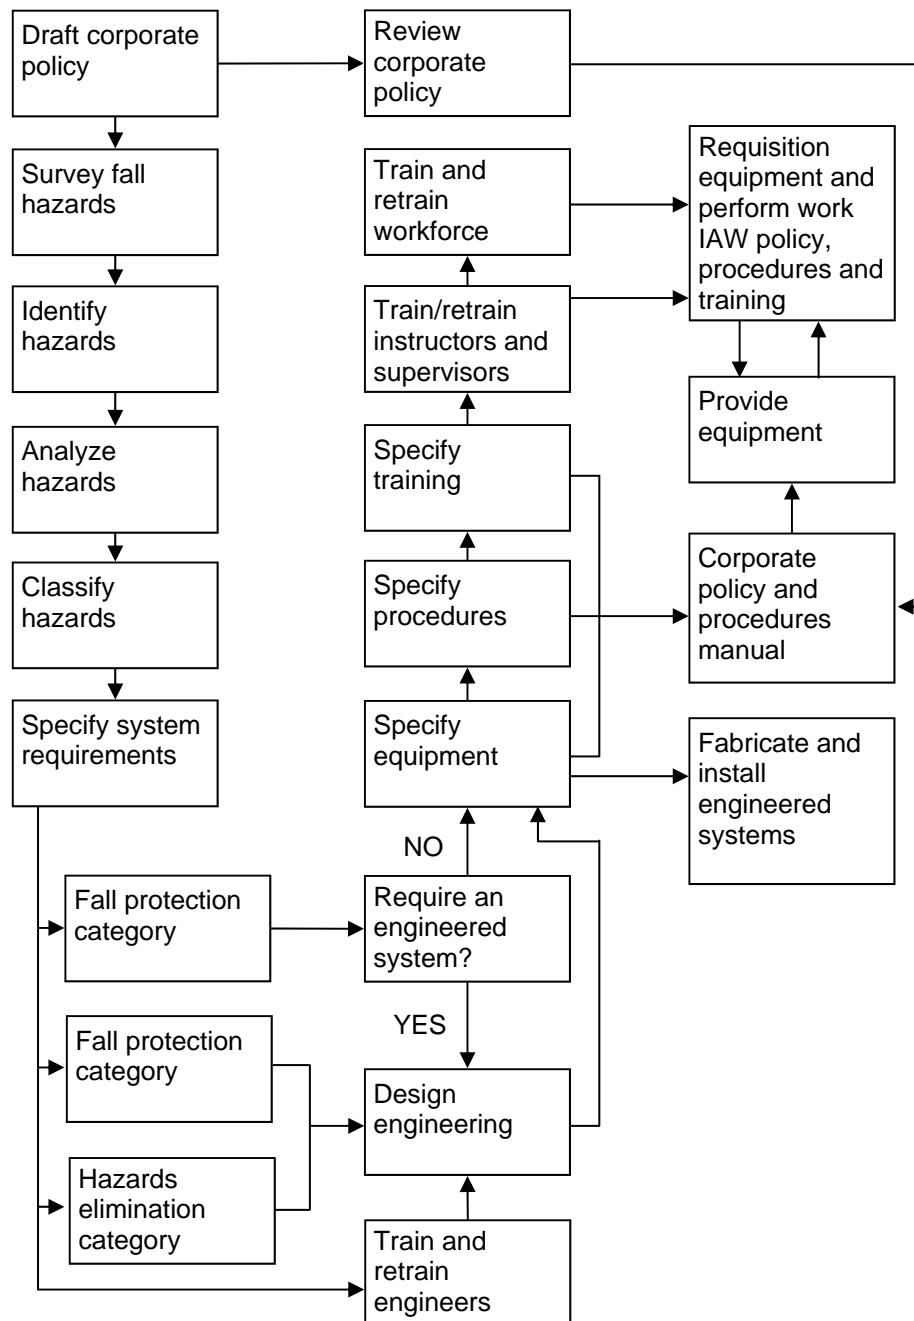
Draft corporate policy

Review corporate policy

Survey fall hazards

Train and retrain workforce

Requisition equipment and perform work IAW policy, procedures and training

Identify hazards

Train/retrain instructors and supervisors

Provide equipment

Analyze hazards

Specify training

Classify hazards

Specify procedures

Corporate policy and procedures manual

Specify system requirements

Specify equipment

Fabricate and install engineered systems

NO

Fall protection category

Require an engineered system?

YES

Fall protection category

Design engineering

Hazards elimination category

Train and retrain engineers